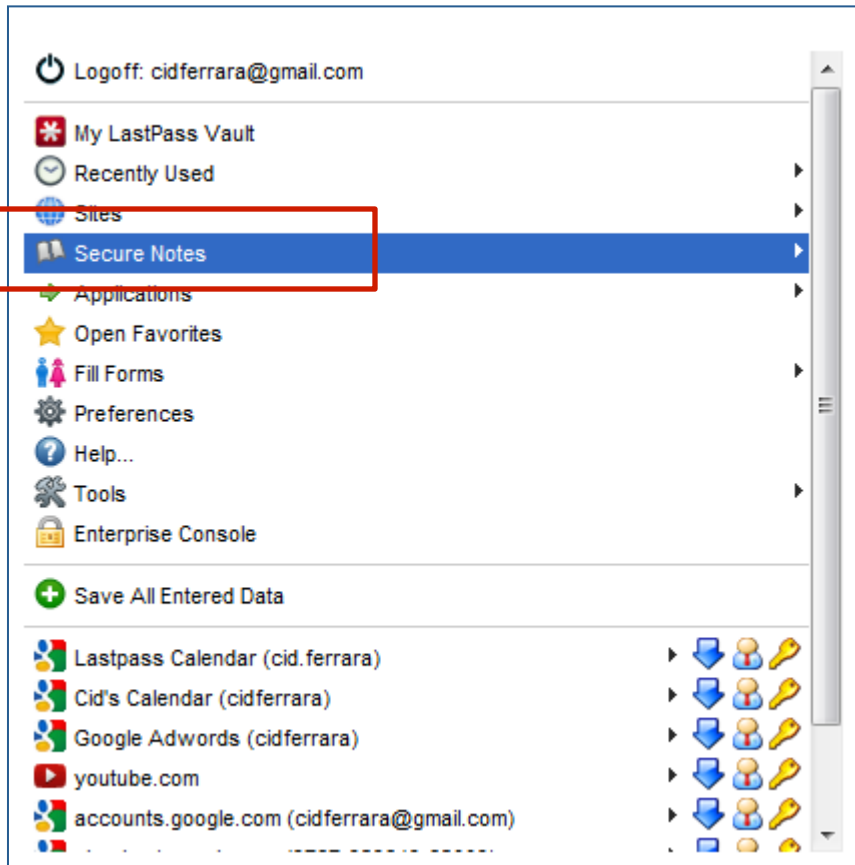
Logoff: cidferrara@gmail.com

My LastPass Vault
Recently Used
Sites
Secure Notes
Applications
Open Favorites
Fill Forms
Preferences
Help...
Tools
Enterprise Console

Save All Entered Data

Lastpass Calendar (cid.ferrara)
Cid's Calendar (cidferrara)
Google Adwords (cidferrara)
youtube.com
accounts.google.com (cidferrara@gmail.com)
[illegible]